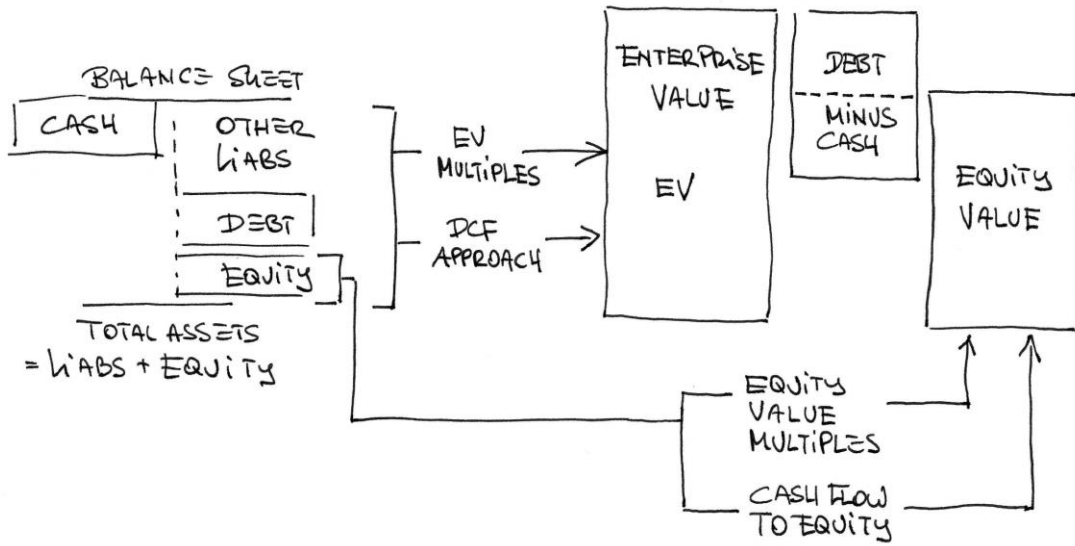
BALANCE SHEET

CASH

OTHER LIABS

DEBT

EQUITY

TOTAL ASSETS = LIABS + EQUITY

EV MULTIPLES

DCF APPROACH

ENTERPRISE VALUE

EV

DEBT

MINUS CASH

EQUITY VALUE

EQUITY VALUE MULTIPLES

CASH FLOW TO EQUITY